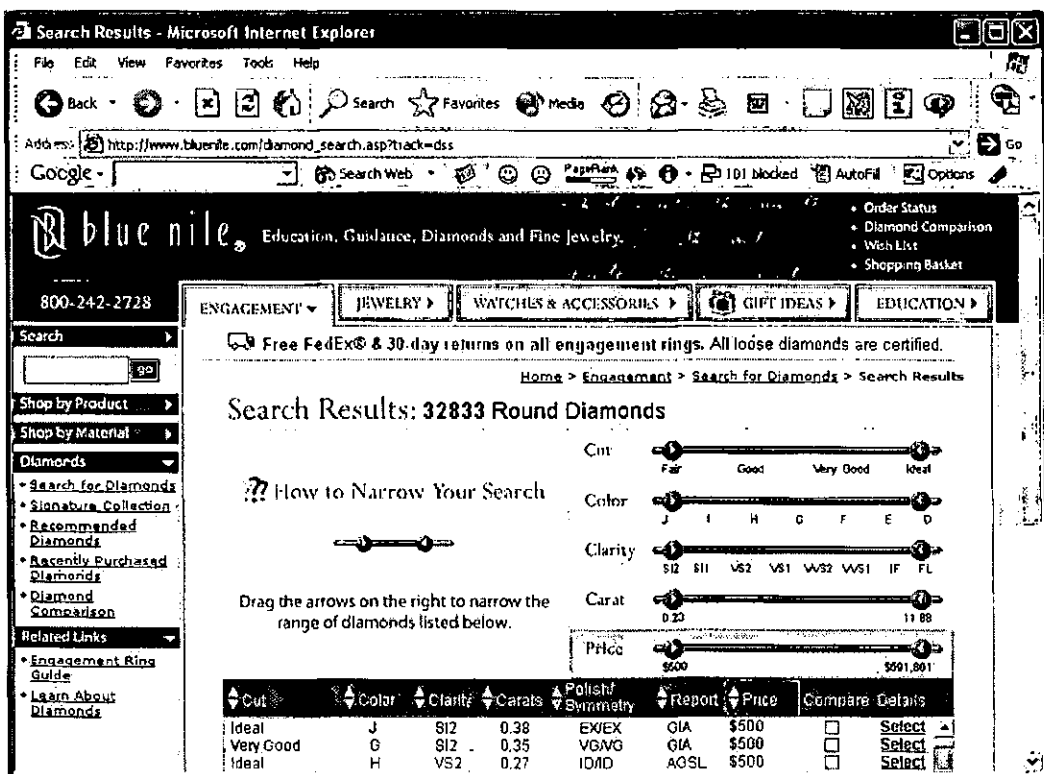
Search Results - Microsoft Internet Explorer

File Edit View Favorites Tools Help

Back Search Favorites Media

Address http://www.bluenile.com/diamond_search.asp?track=dss Go

Google - Search Web PageRank 101 blocked AutoFill Options

blue nile. Education, Guidance, Diamonds and Fine Jewelry.

• Order Status
• Diamond Comparison
• Wish List
• Shopping Basket

800-242-2728

ENGAGEMENT ▾ JEWELRY ▸ WATCHES & ACCESSORIES ▸ GIFT IDEAS ▸ EDUCATION ▸

Search
go
Shop by Product
Shop by Material
Diamonds
• Search for Diamonds
• Signature Collection
• Recommended Diamonds
• Recently Purchased Diamonds
• Diamond Comparison
Related Links
• Engagement Ring Guide
• Learn About Diamonds

Free FedEx® & 30-day returns on all engagement rings. All loose diamonds are certified.

Home > Engagement > Search for Diamonds > Search Results

Search Results: 32833 Round Diamonds

How to Narrow Your Search

Drag the arrows on the right to narrow the range of diamonds listed below.

Cut: Fair Good Very Good Ideal
Color: J I H G F E D
Clarity: SI2 SI1 VS2 VS1 VVS2 VVS1 IF FL
Carat: 0.23 11.88
Price: $500 $591,801

| Cut | Color | Clarity | Carats | Polish/ Symmetry | Report | Price | Compare | Details |
|---|---|---|---|---|---|---|---|---|
| Ideal | J | SI2 | 0.38 | EX/EX | GIA | $500 | ☐ | Select |
| Very Good | G | SI2 | 0.35 | VG/VG | GIA | $500 | ☐ | Select |
| Ideal | H | VS2 | 0.27 | ID/ID | AGSL | $500 | ☐ | Select |